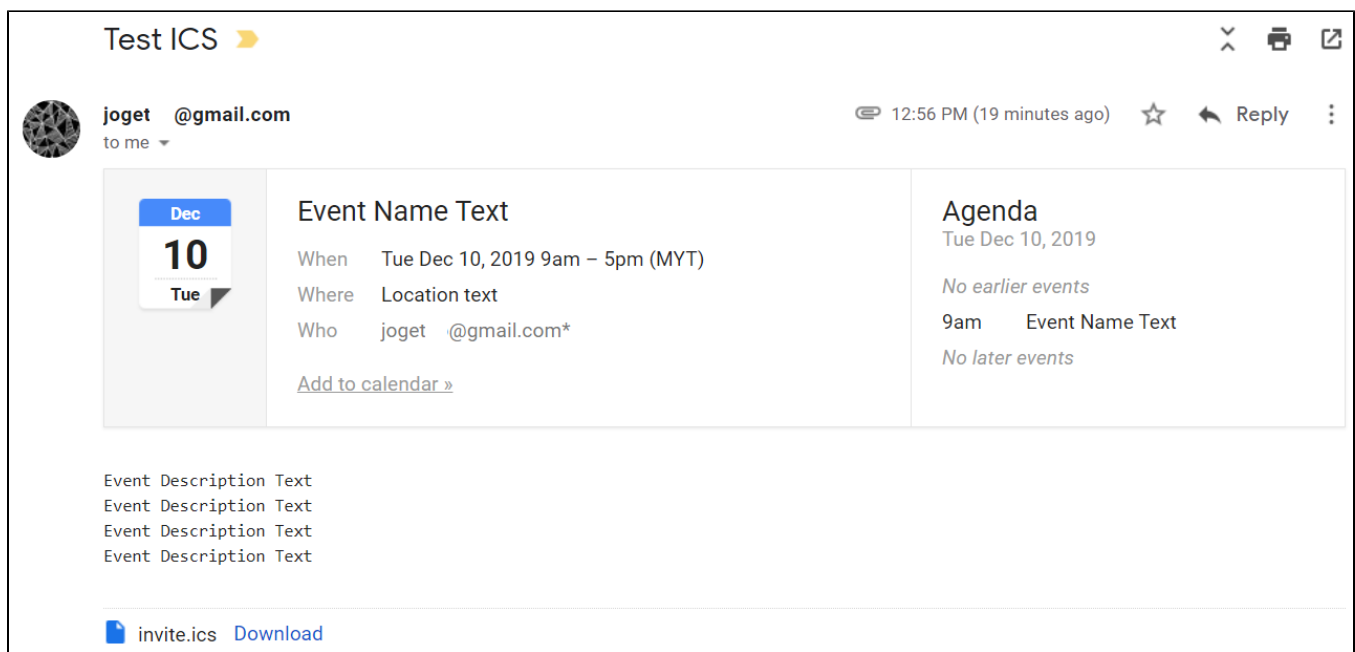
Test ICS

joget @gmail.com
to me

12:56 PM (19 minutes ago)

Reply

Dec
10
Tue

Event Name Text

When Tue Dec 10, 2019 9am – 5pm (MYT)
Where Location text
Who joget @gmail.com*

Add to calendar »

Agenda
Tue Dec 10, 2019

No earlier events
9am Event Name Text
No later events

Event Description Text
Event Description Text
Event Description Text
Event Description Text

invite.ics Download